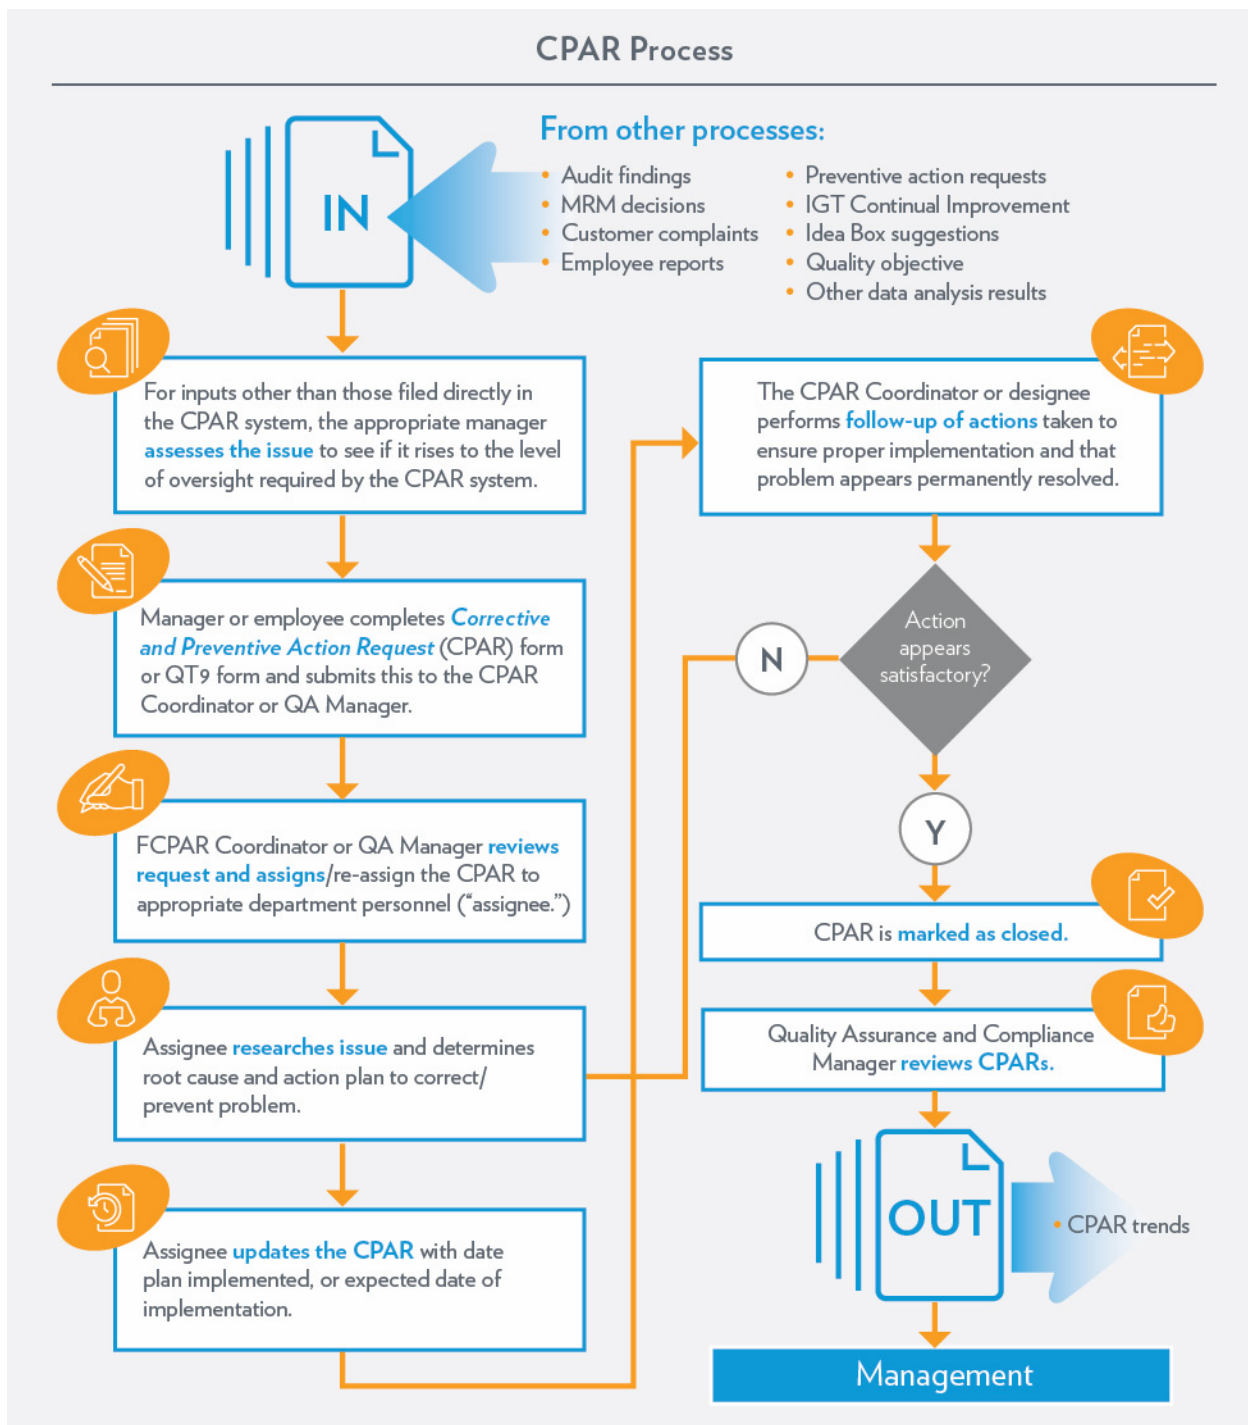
CPAR Process

IN

From other processes:

- Audit findings
- MRM decisions
- Customer complaints
- Employee reports

- Preventive action requests
- IGT Continual Improvement
- Idea Box suggestions
- Quality objective
- Other data analysis results

For inputs other than those filed directly in the CPAR system, the appropriate manager assesses the issue to see if it rises to the level of oversight required by the CPAR system.

Manager or employee completes Corrective and Preventive Action Request (CPAR) form or QT9 form and submits this to the CPAR Coordinator or QA Manager.

FCPAR Coordinator or QA Manager reviews request and assigns/re-assign the CPAR to appropriate department personnel ("assignee.")

Assignee researches issue and determines root cause and action plan to correct/ prevent problem.

Assignee updates the CPAR with date plan implemented, or expected date of implementation.

The CPAR Coordinator or designee performs follow-up of actions taken to ensure proper implementation and that problem appears permanently resolved.

Action appears satisfactory?

N

Y

CPAR is marked as closed.

Quality Assurance and Compliance Manager reviews CPARs.

OUT

• CPAR trends

Management